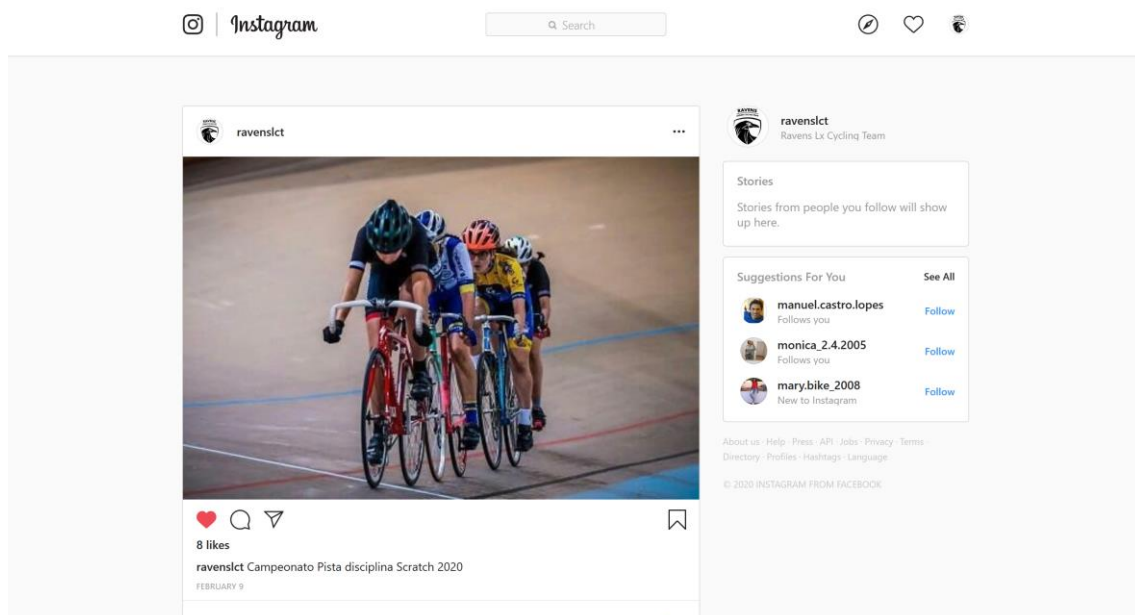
Instagram

Search

ravenslct

...

8 likes

ravenslct Campeonato Pista disciplina Scratch 2020

FEBRUARY 9

ravenslct
Ravens Lx Cycling Team

Stories

Stories from people you follow will show up here.

Suggestions For You

See All

manuel.castro.lopes
Follows you

Follow

monica_2.4.2005
Follows you

Follow

mary.bike_2008
New to Instagram

Follow

About us · Help · Press · API · Jobs · Privacy · Terms · Directory · Profiles · Hashtags · Language

© 2020 INSTAGRAM FROM FACEBOOK